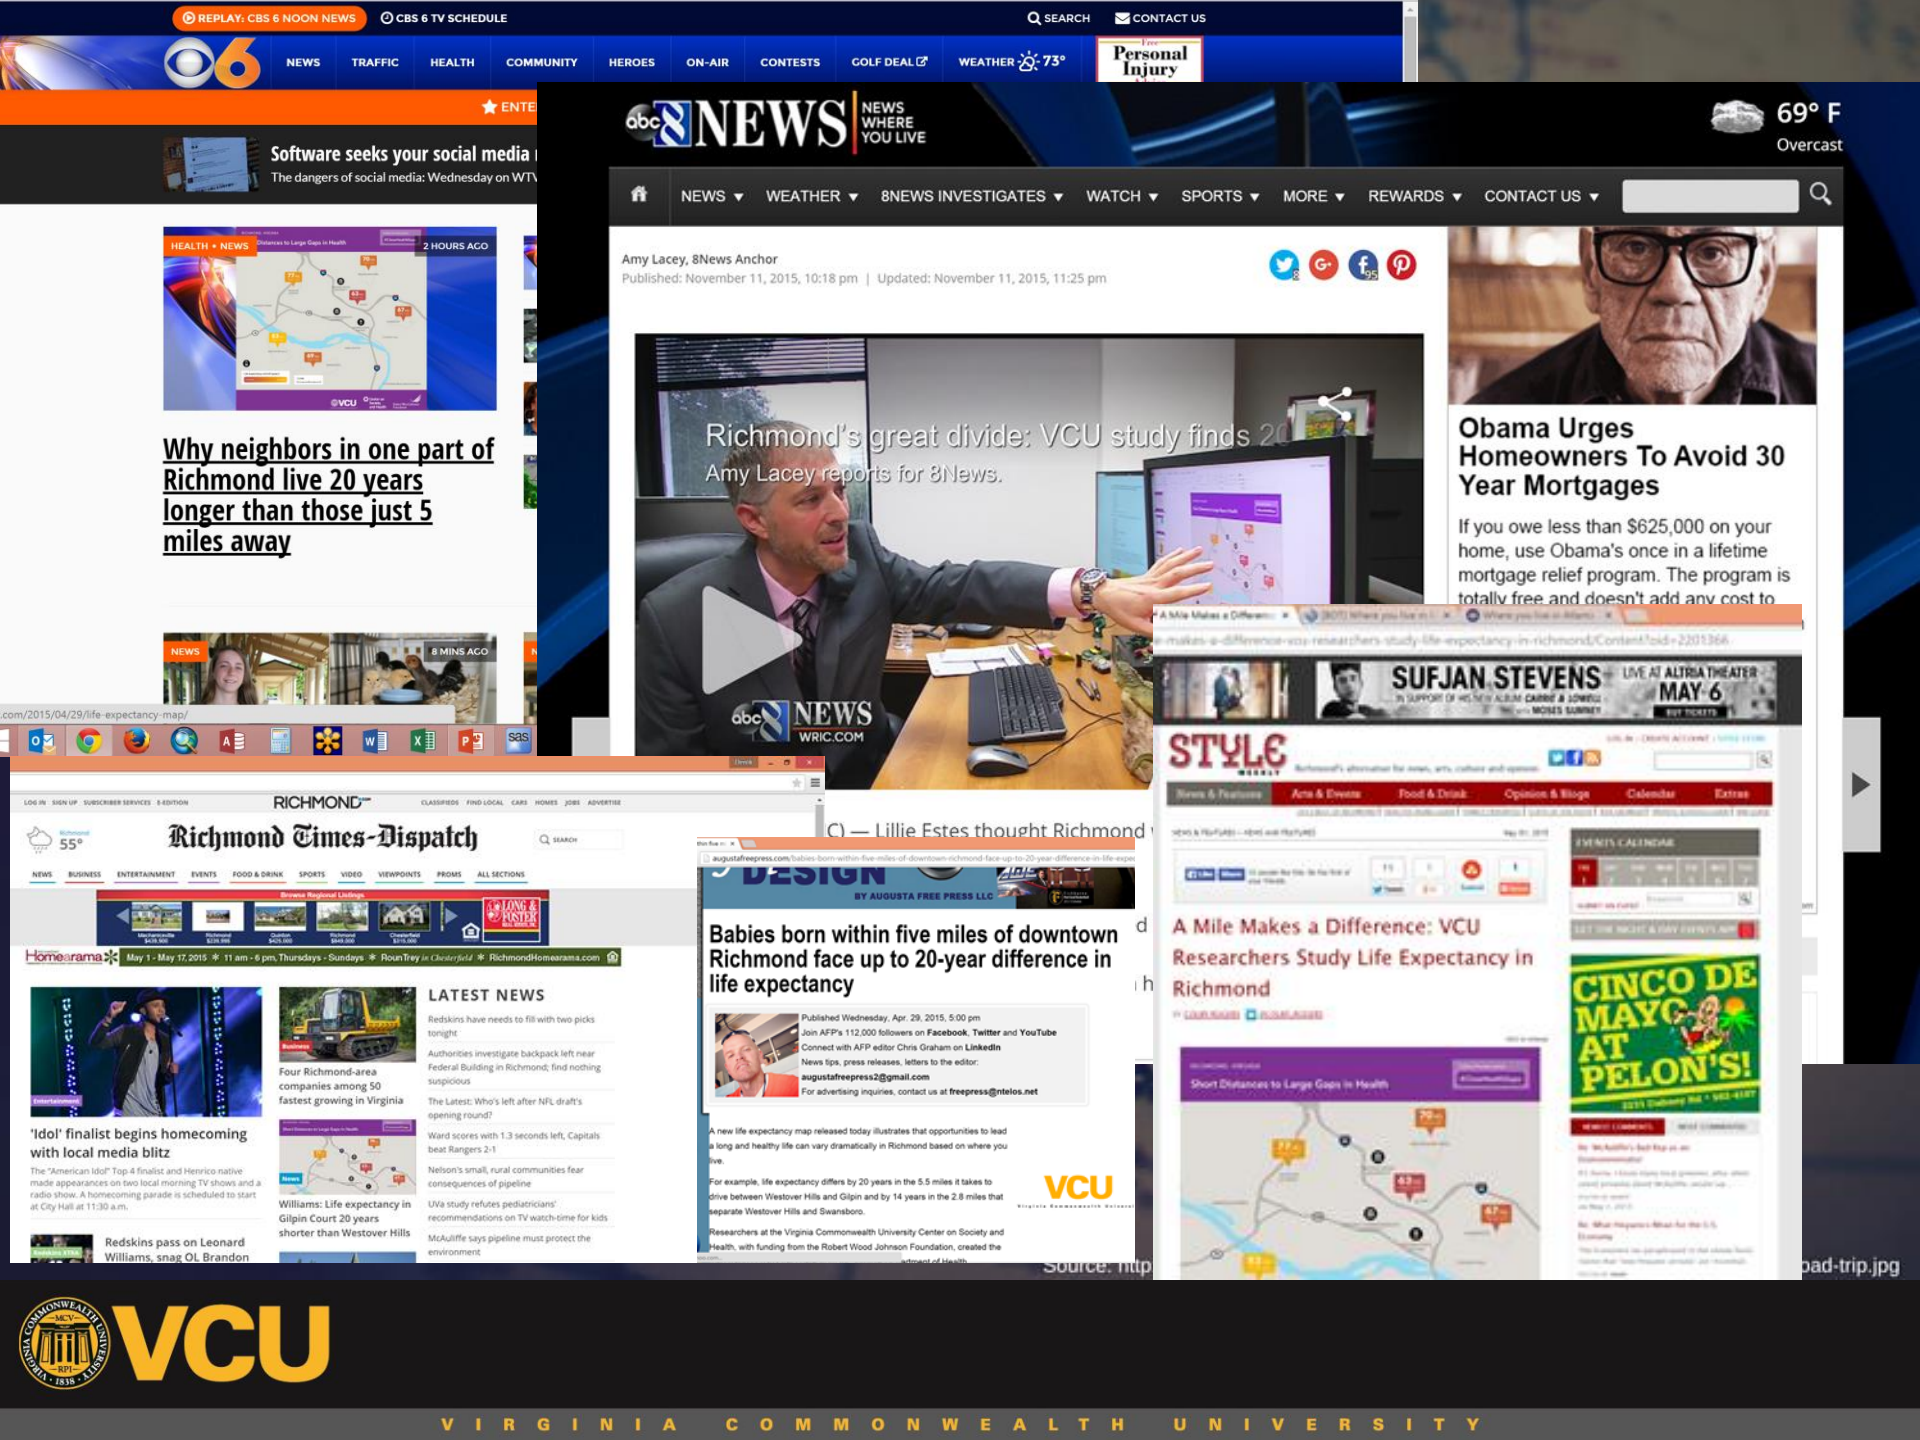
REPLAY: CBS 6 NOON NEWS CBS 6 TV SCHEDULE SEARCH CONTACT US

NEWS TRAFFIC HEALTH COMMUNITY HEROES ON-AIR CONTESTS GOLF DEAL WEATHER 73°

Personal Injury

ENTE

Software seeks your social media

The dangers of social media: Wednesday on WTV

HEALTH • NEWS 2 HOURS AGO

Why neighbors in one part of Richmond live 20 years longer than those just 5 miles away

NEWS 8 MINS AGO

.com/2015/04/29/life-expectancy-map/

abc 8 NEWS NEWS WHERE YOU LIVE

69° F Overcast

NEWS WEATHER 8NEWS INVESTIGATES WATCH SPORTS MORE REWARDS CONTACT US

Amy Lacey, 8News Anchor
Published: November 11, 2015, 10:18 pm | Updated: November 11, 2015, 11:25 pm

Richmond's great divide: VCU study finds 20
Amy Lacey reports for 8News.

abc 8 NEWS WRIC.COM

Obama Urges Homeowners To Avoid 30 Year Mortgages

If you owe less than $625,000 on your home, use Obama's once in a lifetime mortgage relief program. The program is totally free and doesn't add any cost to

C) — Lillie Estes thought Richmond

SUFJAN STEVENS MAY 6

STYLE WEEKLY

A Mile Makes a Difference: VCU Researchers Study Life Expectancy in Richmond

CINCO DE MAYO AT PELON'S!

RICHMOND

Richmond Times-Dispatch

55°

NEWS BUSINESS ENTERTAINMENT EVENTS FOOD & DRINK SPORTS VIDEO VIEWPOINTS PROMS ALL SECTIONS

Homearama May 1 - May 17, 2015 11 am - 6 pm, Thursdays - Sundays RounTrey in Chesterfield RichmondHomearama.com

'Idol' finalist begins homecoming with local media blitz

Four Richmond-area companies among 50 fastest growing in Virginia

Williams: Life expectancy in Gilpin Court 20 years shorter than Westover Hills

LATEST NEWS

Redskins have needs to fill with two picks tonight

Authorities investigate backpack left near Federal Building in Richmond; find nothing suspicious

The Latest: Who's left after NFL draft's opening round?

Ward scores with 1.3 seconds left, Capitals beat Rangers 2-1

Nelson's small, rural communities fear consequences of pipeline

UVa study refutes pediatricians' recommendations on TV watch-time for kids

McAuliffe says pipeline must protect the environment

Redskins pass on Leonard Williams, snag OL Brandon

DESIGN BY AUGUSTA FREE PRESS LLC

Babies born within five miles of downtown Richmond face up to 20-year difference in life expectancy

Published Wednesday, Apr. 29, 2015, 5:00 pm
Join AFP's 112,000 followers on Facebook, Twitter and YouTube
Connect with AFP editor Chris Graham on LinkedIn
News tips, press releases, letters to the editor: augustafreepress2@gmail.com
For advertising inquiries, contact us at freepress@ntelos.net

A new life expectancy map released today illustrates that opportunities to lead a long and healthy life can vary dramatically in Richmond based on where you live.

For example, life expectancy differs by 20 years in the 5.5 miles it takes to drive between Westover Hills and Gilpin and by 14 years in the 2.8 miles that separate Westover Hills and Swansboro.

Researchers at the Virginia Commonwealth University Center on Society and Health, with funding from the Robert Wood Johnson Foundation, created the

VCU

Source: http

ad-trip.jpg

VCU

VIRGINIA COMMONWEALTH UNIVERSITY